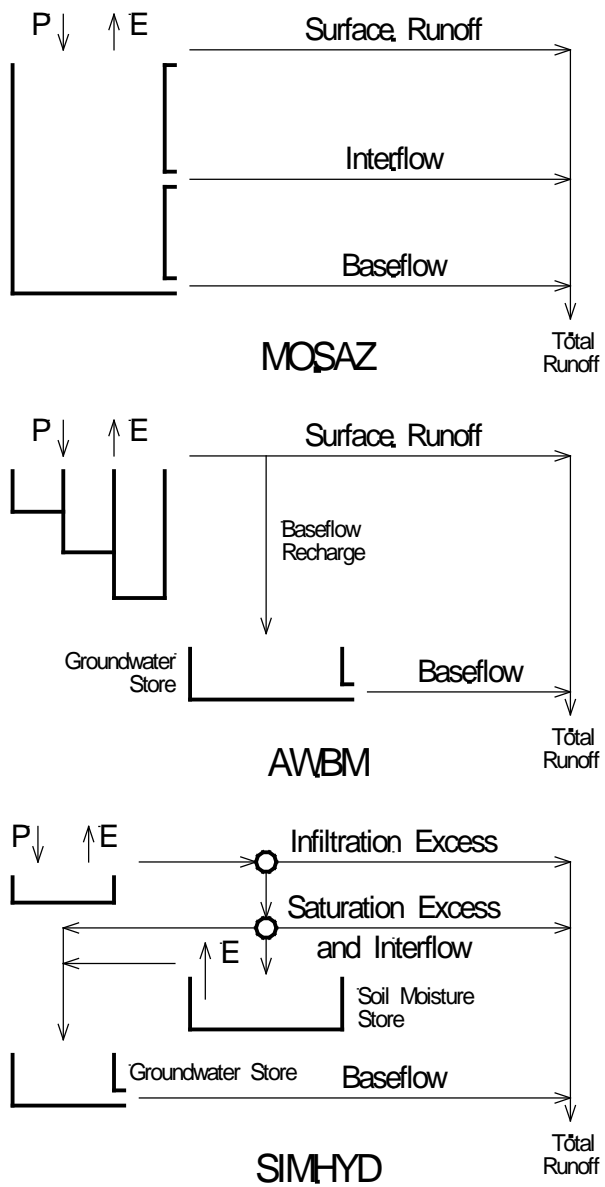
P E
Surface Runoff
Interflow
Baseflow
Total Runoff
MOSAZ

P E
Surface Runoff
Baseflow Recharge
Groundwater Store
Baseflow
Total Runoff
AWBM

P E
Infiltration Excess
Saturation Excess and Interflow
E
Soil Moisture Store
Groundwater Store
Baseflow
Total Runoff
SIMHYD